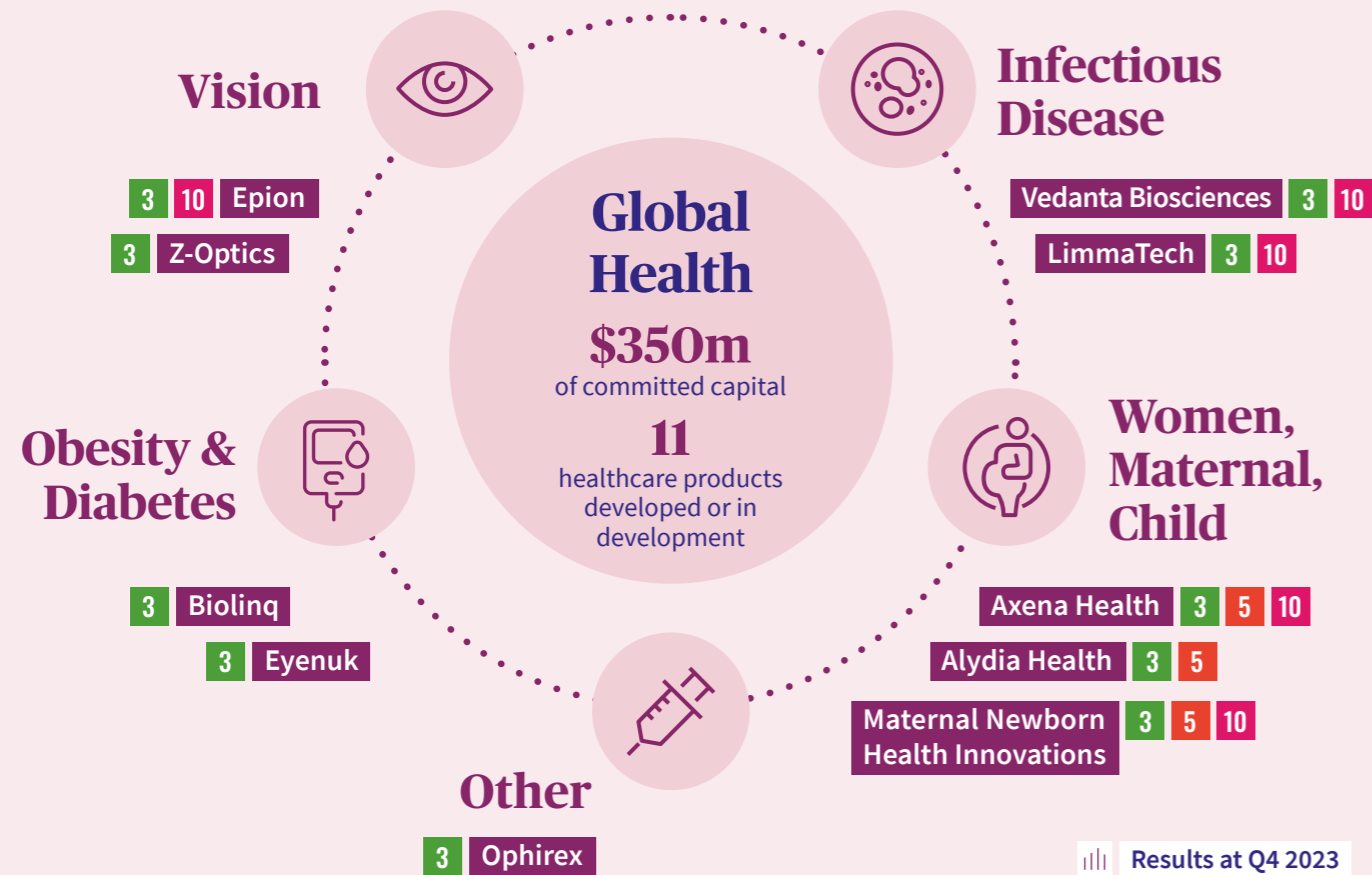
Global Health

$350m
of committed capital

11
healthcare products developed or in development

Vision

3 10 Epion

3 Z-Optics

Infectious Disease

Vedanta Biosciences 3 10

LimmaTech 3 10

Obesity & Diabetes

3 Biolinq

3 Eyenuk

Women, Maternal, Child

Axena Health 3 5 10

Alydia Health 3 5

Maternal Newborn Health Innovations 3 5 10

Other

3 Ophirex

Results at Q4 2023